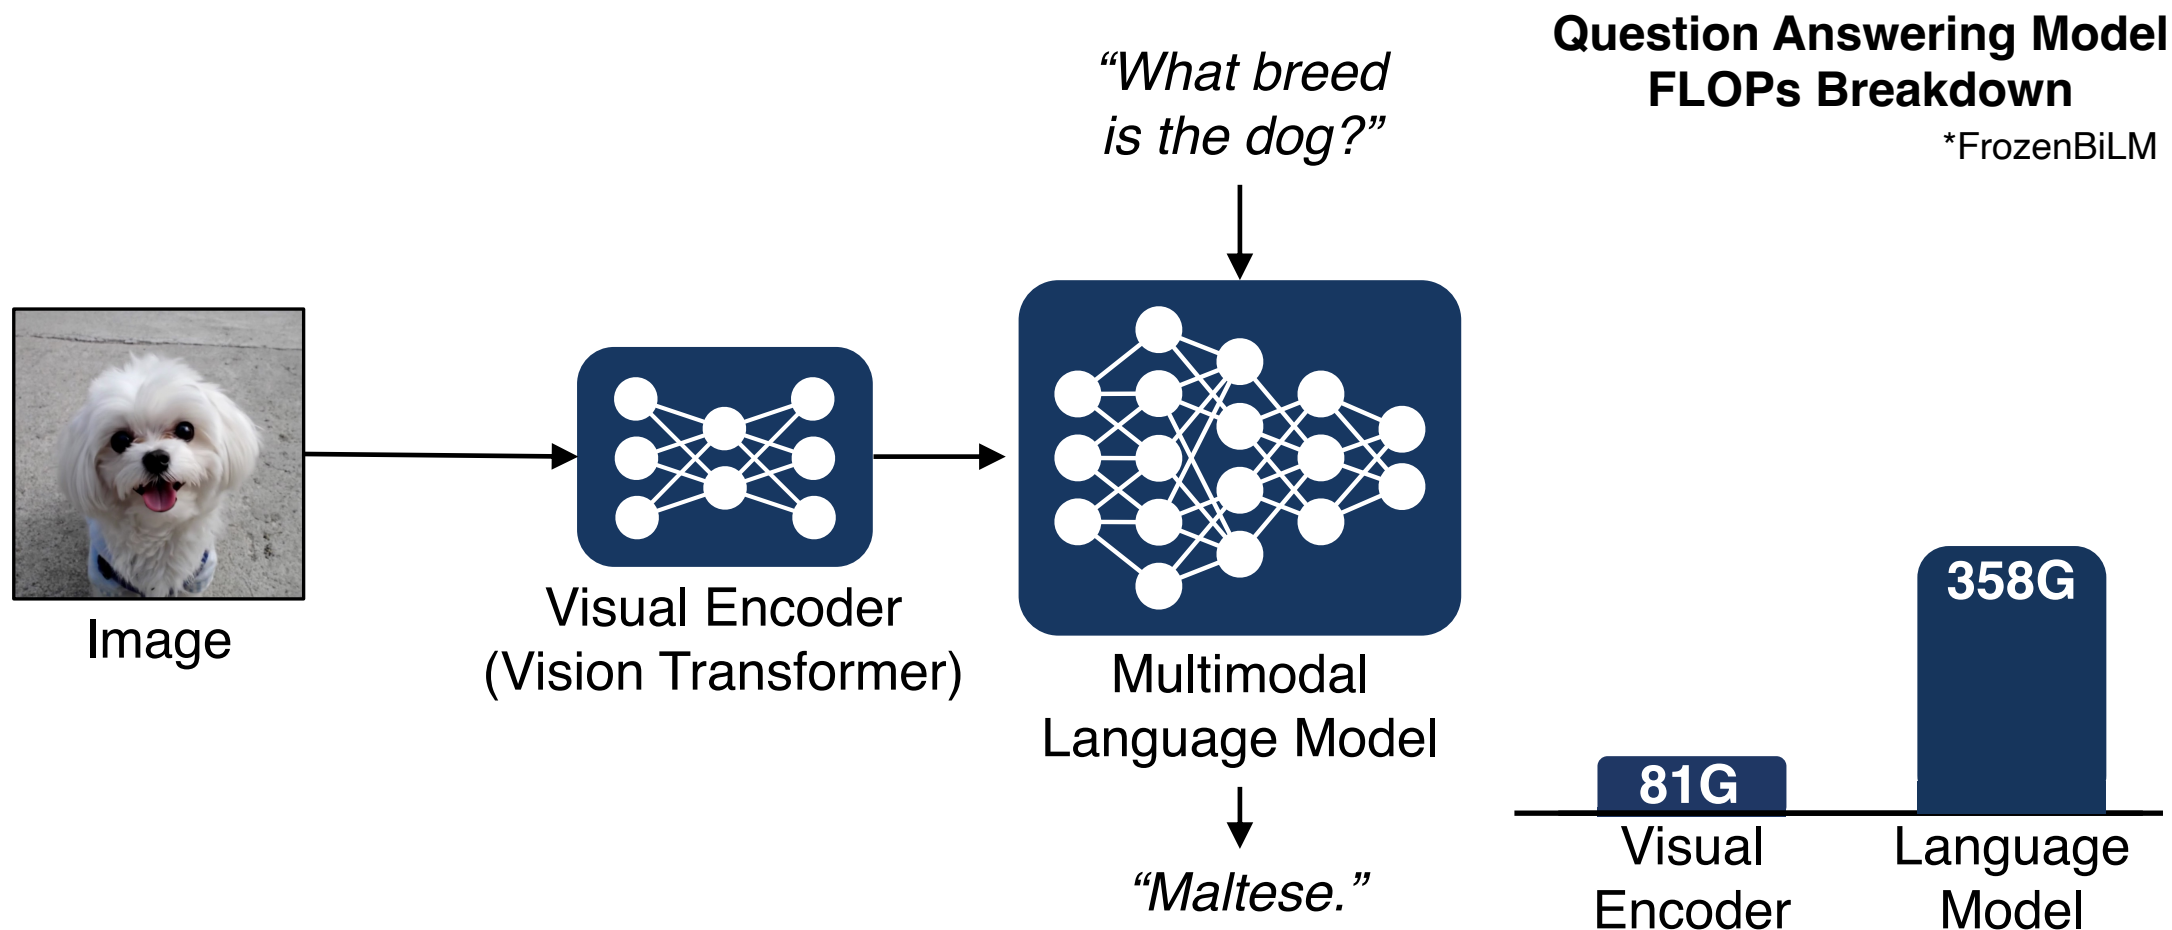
Image

Visual Encoder
(Vision Transformer)

"What breed is the dog?"

Multimodal
Language Model

"Maltese."

Question Answering Model
FLOPs Breakdown
*FrozenBiLM

81G
Visual Encoder

358G
Language Model